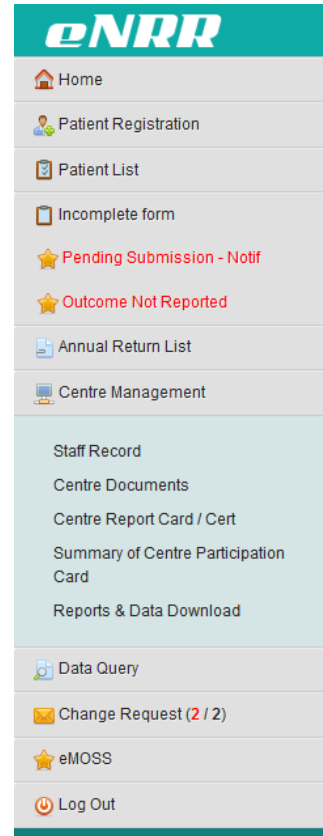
eNRR

Home

Patient Registration

Patient List

Incomplete form

Pending Submission - Notif

Outcome Not Reported

Annual Return List

Centre Management

Staff Record

Centre Documents

Centre Report Card / Cert

Summary of Centre Participation Card

Reports & Data Download

Data Query

Change Request (2 / 2)

eMOSS

Log Out